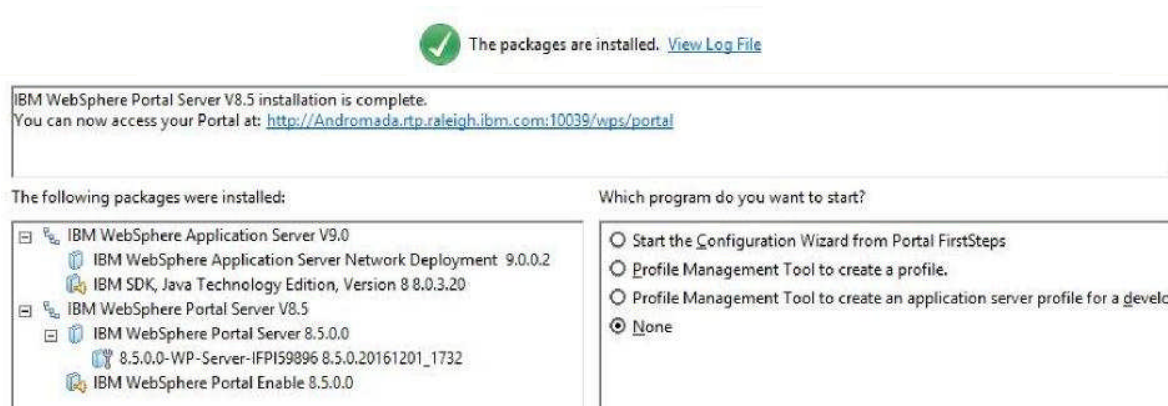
The packages are installed. View Log File

IBM WebSphere Portal Server V8.5 installation is complete.
You can now access your Portal at: http://Andromada.rtp.raleigh.ibm.com:10039/wps/portal

The following packages were installed:

IBM WebSphere Application Server V9.0
IBM WebSphere Application Server Network Deployment 9.0.0.2
IBM SDK, Java Technology Edition, Version 8 8.0.3.20
IBM WebSphere Portal Server V8.5
IBM WebSphere Portal Server 8.5.0.0
8.5.0.0-WP-Server-IFPI59896 8.5.0.20161201_1732
IBM WebSphere Portal Enable 8.5.0.0

Which program do you want to start?

Start the Configuration Wizard from Portal FirstSteps
Profile Management Tool to create a profile.
Profile Management Tool to create an application server profile for a develo
None